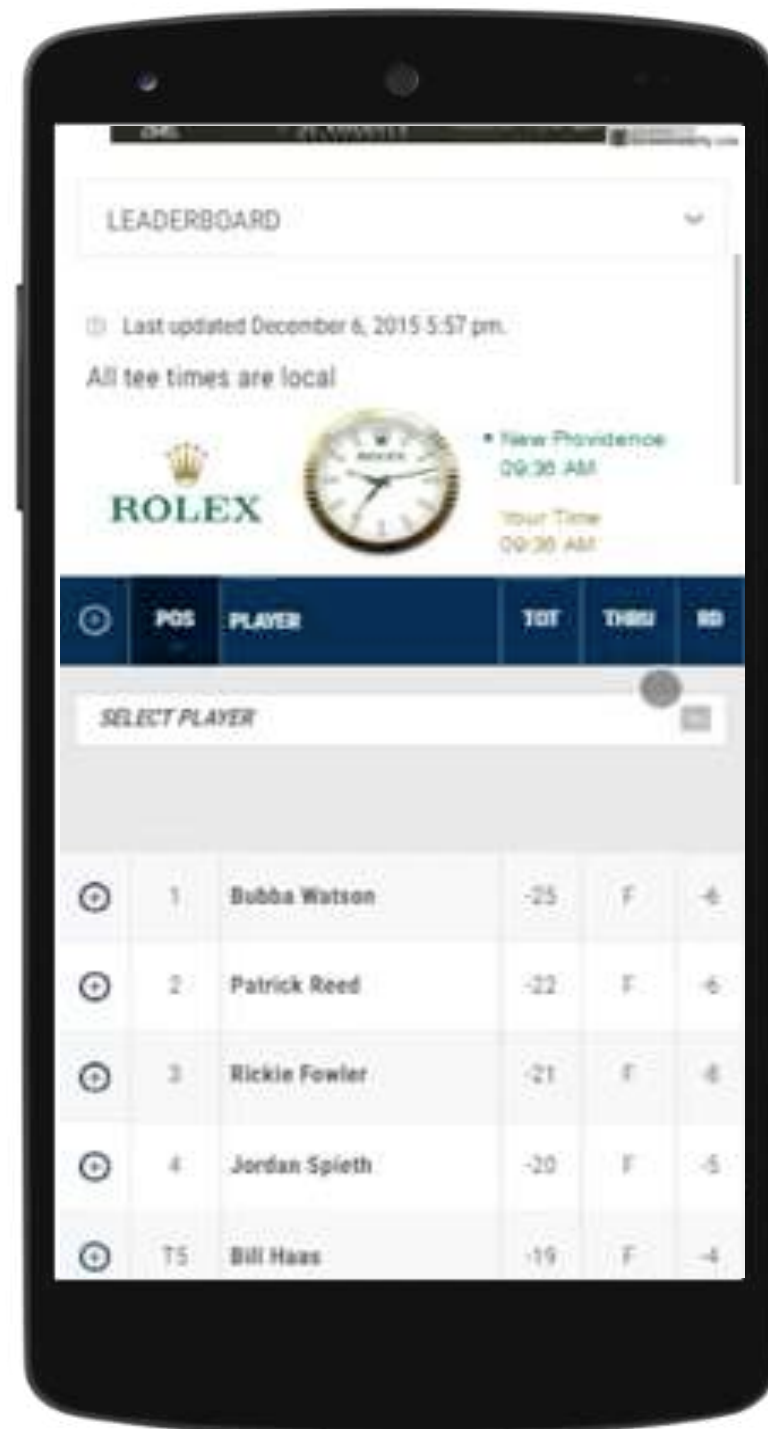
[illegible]

LEADERBOARD

Last updated December 6, 2015 5:57 pm.

All tee times are local

ROLEX

• New Providence
09:36 AM

Your Time
09:36 AM

| | POS | PLAYER | TOT | THRU | RD |
|---|---|---|---|---|---|

SELECT PLAYER

| | POS | PLAYER | TOT | THRU | RD |
|---|---|---|---|---|---|
| ⊕ | 1 | Bubba Watson | -25 | F | -6 |
| ⊕ | 2 | Patrick Reed | -22 | F | -6 |
| ⊕ | 3 | Rickie Fowler | -21 | F | -8 |
| ⊕ | 4 | Jordan Spieth | -20 | F | -5 |
| ⊕ | T5 | Bill Haas | -19 | F | -4 |